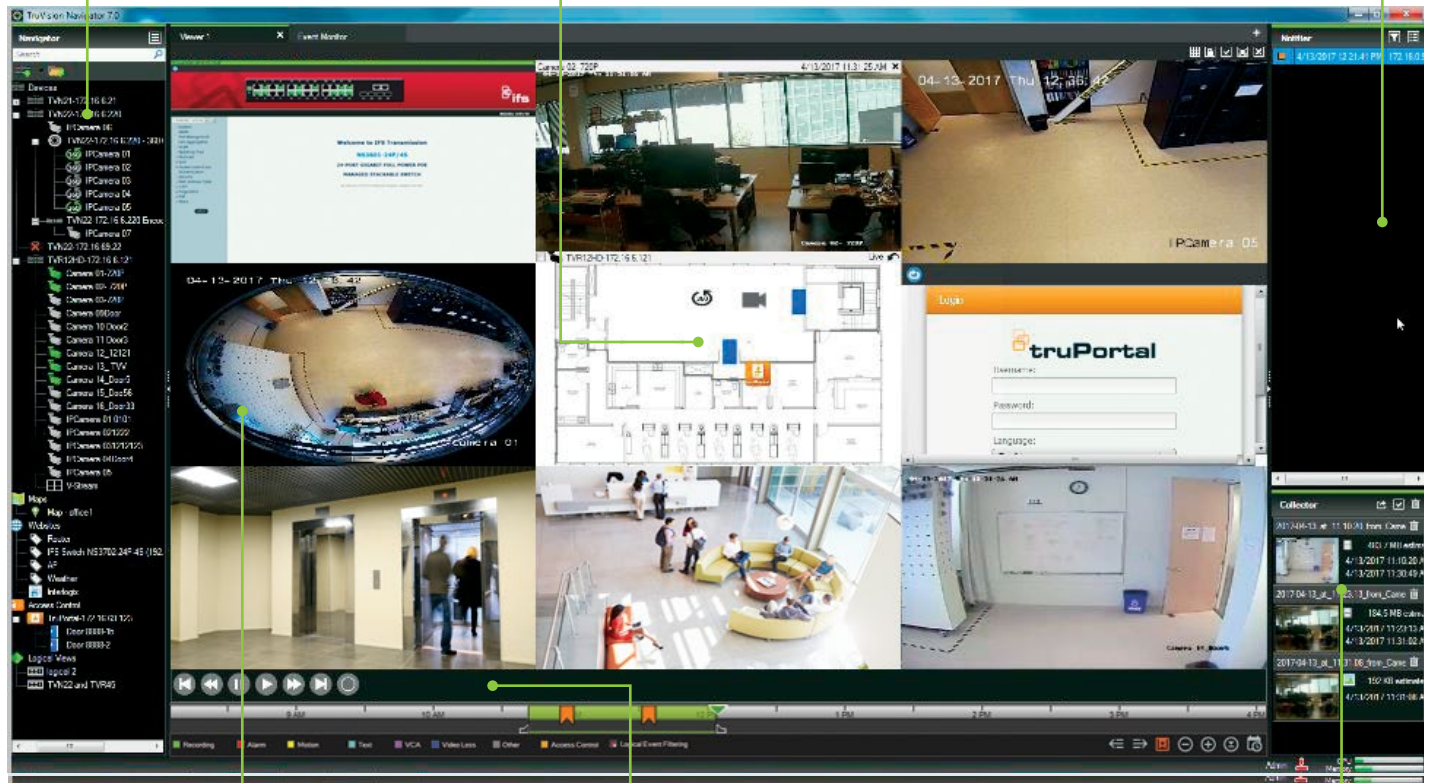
TruVision Navigator 7.0

Navigator
Search
Devices
TVN21-172.16.6.21
TVN22-172.16.6.201
IPCamera 06
TVN22-172.16.6.201 - 3001
IPCamera 01
IPCamera 02
IPCamera 03
IPCamera 04
IPCamera 05
TVN22 172.16.6.220 Encod
IPCamera 07
TVR22-172.16.69.22
TVR12HD-172.16.6.121
Camera 01-720P
Camera 02-720P
Camera 03-720P
Camera 08Door
Camera 10 Door2
Camera 11 Door3
Camera 12_12121
Camera 13_TVW
Camera 14_Door5
Camera 15_Door56
Camera 16_Door33
IPCamera 01
IPCamera 02
IPCamera 03
IPCamera 04
IPCamera 05
V-Stream
Maps
Map - office1
Websites
Fusion
IFS Switch NS3702-24P-4S (152.
AP
Weather
Interlogix
Access Control
truPortal-172.16.121.125
Door 8888-1
Door 8888-2
Logical Views
logical 2
TVN22 and TVR45

Viewer 1
Event Monitor

Welcome to IFS Transmission
NS3601-24P/4S
24-PORT GIGABIT FULL POWER POE MANAGED STACKABLE SWITCH
ifs

Camera 02-720P 4/13/2017 11:31:25 AM
04-13-2017 Thu 12:46:42
IPCamera 05
TVR12HD-172.16.6.121 Live
04-13-2017 Thu 12:53:42
Camera 01
Login
truPortal
Username:
Password:
Language:

9AM 10AM 11AM 1PM 2PM 3PM 4PM
Recording Alarm Motion Text VCA Video Loss Other Access Control Logical Event Filtering

Notifier
4/13/2017 12:21:41 PM 172.16.6.

Collector
2017-04-13_at_11.10.20_from_Came
4/13/2017 11:10.20 A
4/13/2017 11:30.49 A
2017-04-13_at_11.23.13_from_Came
184.5 MB
4/13/2017 11:23:13 A
4/13/2017 11:31:02 A
2017-04-13_at_11.31.06_from_Came
192 KB
4/13/2017 11:31:06 A
Admin
Memory